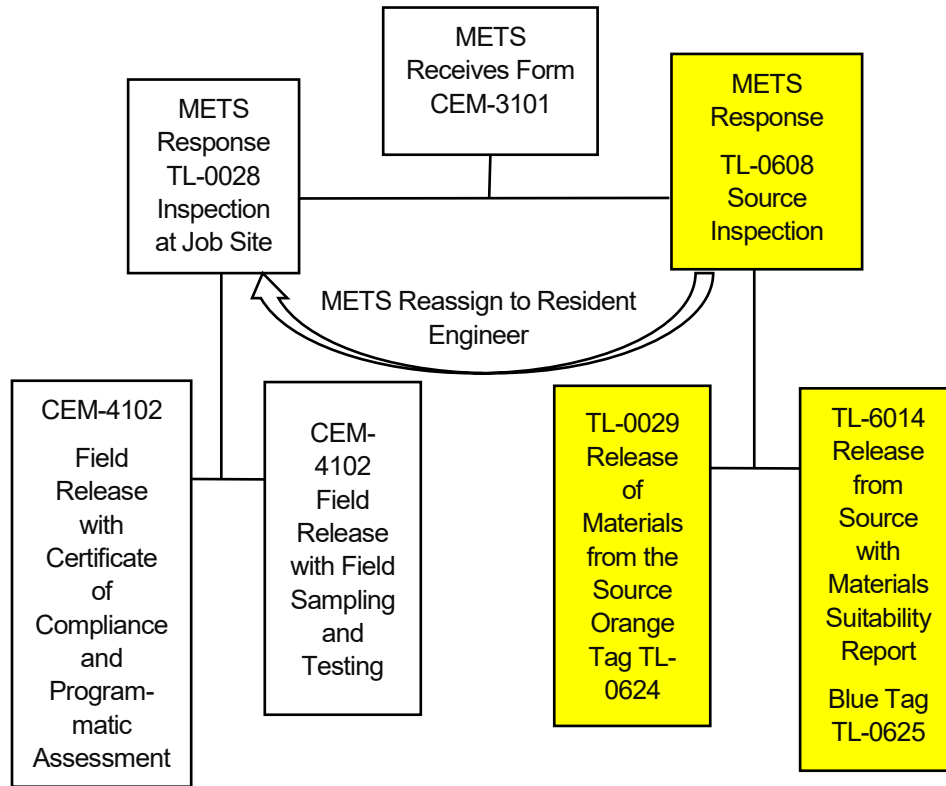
METS Receives Form CEM-3101

METS Response TL-0028 Inspection at Job Site

METS Response

TL-0608 Source Inspection

METS Reassign to Resident Engineer

CEM-4102

Field Release with Certificate of Compliance and Programmatic Assessment

CEM-4102 Field Release with Field Sampling and Testing

TL-0029 Release of Materials from the Source Orange Tag TL-0624

TL-6014 Release from Source with Materials Suitability Report

Blue Tag TL-0625